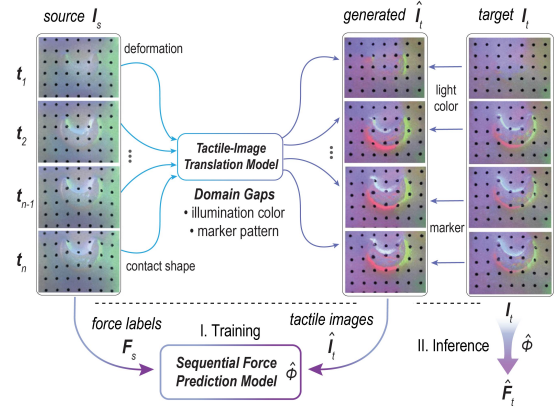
source $I_s$

generated $\hat{I}_t$

target $I_t$

$t_1$

$t_2$

$t_{n-1}$

$t_n$

deformation

contact shape

Tactile-Image Translation Model

Domain Gaps
• illumination color
• marker pattern

light color

marker

force labels

$F_s$

I. Training

tactile images

$\hat{I}_t$

Sequential Force Prediction Model $\hat{\Phi}$

$I_t$

II. Inference

$\hat{\Phi}$

$\hat{F}_t$